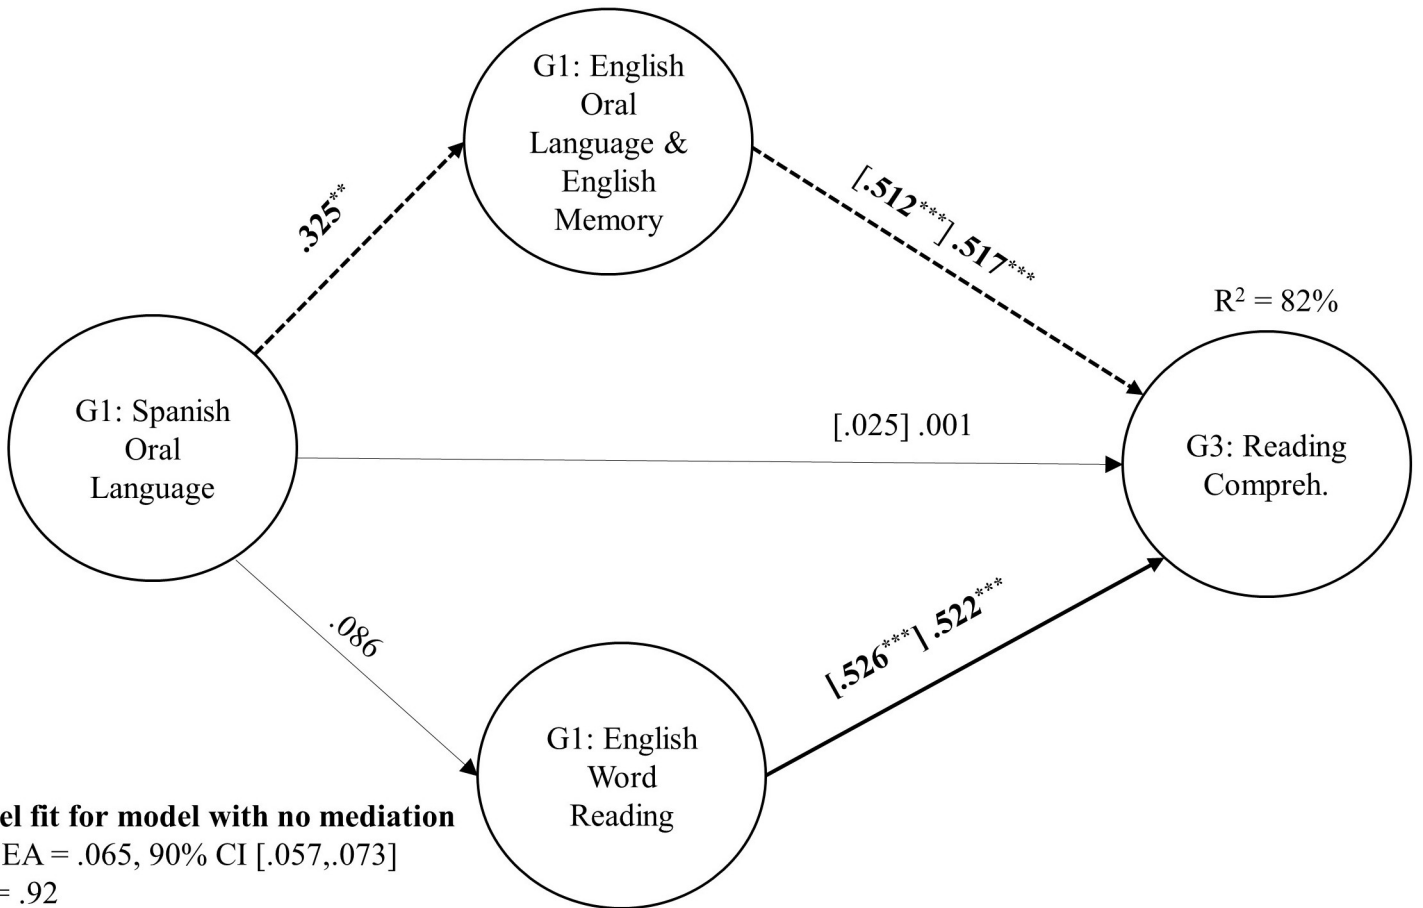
G1: English Oral Language & English Memory

.325**

[.512***] .517***

$R^2$ = 82%

G1: Spanish Oral Language

[.025] .001

G3: Reading Compreh.

.086

[.526***] .522***

G1: English Word Reading

el fit for model with no mediation
EA = .065, 90% CI [.057,.073]
= .92